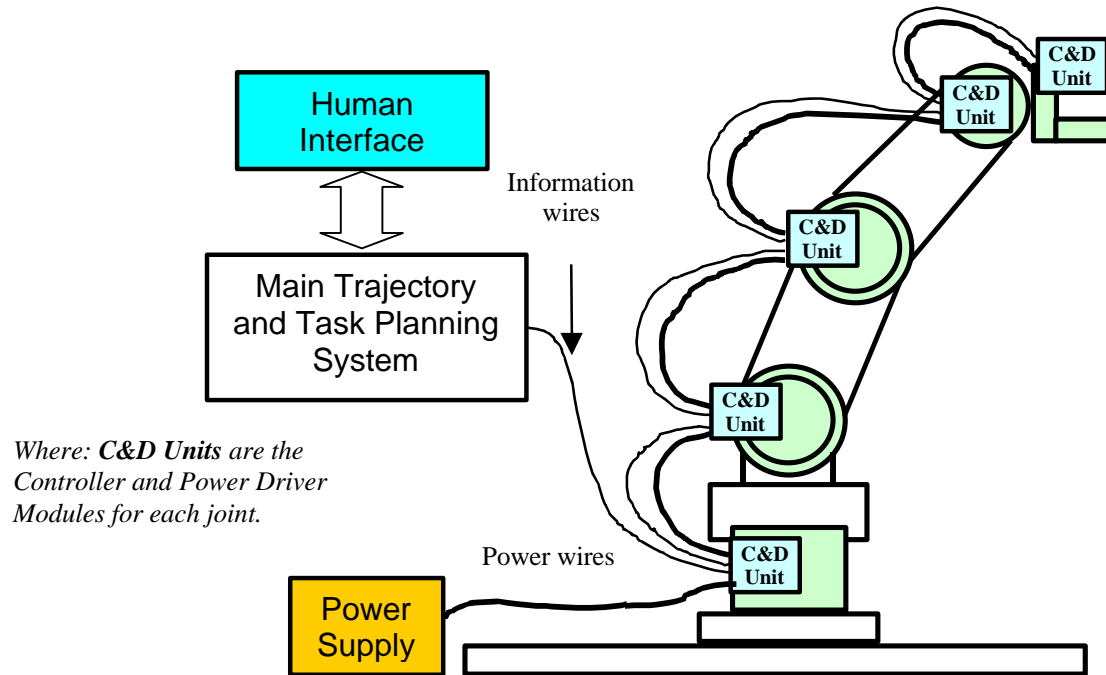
Human Interface

Information wires

Main Trajectory and Task Planning System

Where: ***C&D Units*** *are the Controller and Power Driver Modules for each joint.*

Power wires

Power Supply

C&D Unit

C&D Unit

C&D Unit

C&D Unit

C&D Unit